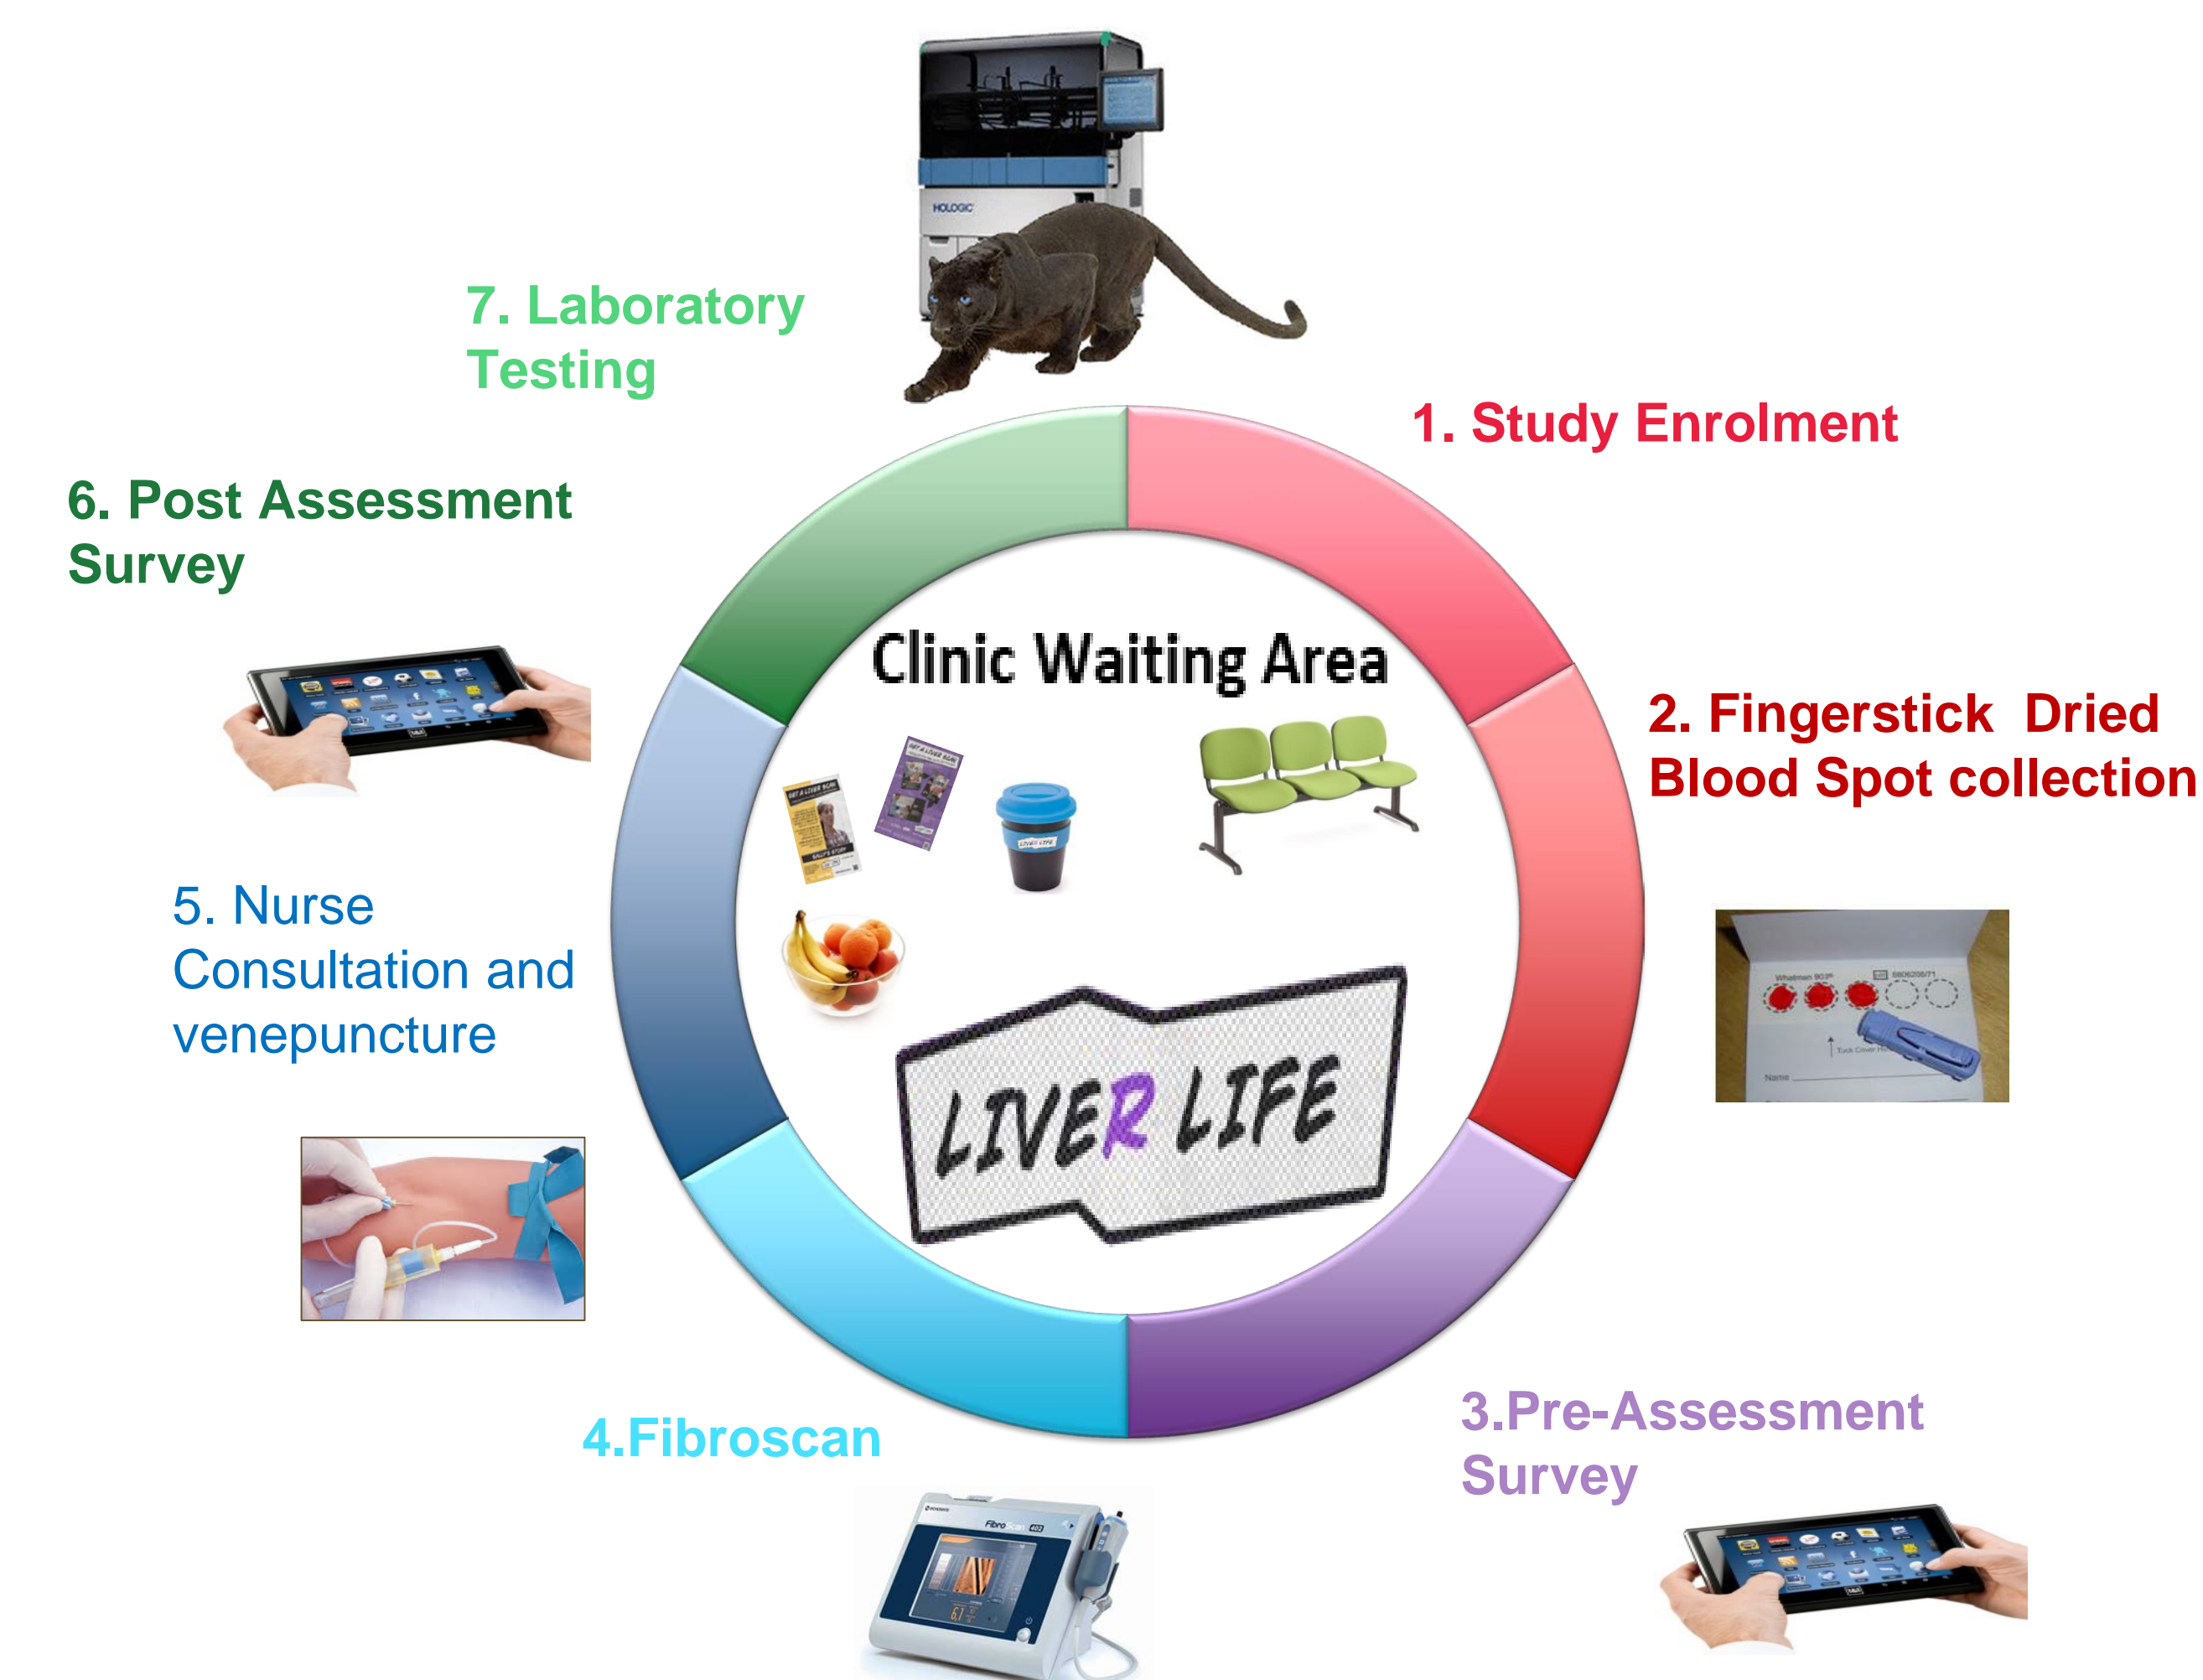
7. Laboratory Testing

HOLOGIC

1. Study Enrolment

6. Post Assessment Survey

Clinic Waiting Area

2. Fingerstick Dried Blood Spot collection

5. Nurse Consultation and venepuncture

LIVER LIFE

3.Pre-Assessment Survey

4.Fibroscan

FibroScan